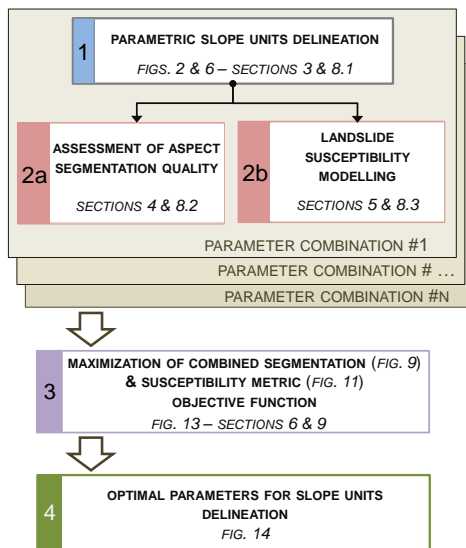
1
PARAMETRIC SLOPE UNITS DELINEATION
FIGS. 2 & 6 – SECTIONS 3 & 8.1

2a
ASSESSMENT OF ASPECT SEGMENTATION QUALITY
SECTIONS 4 & 8.2

2b
LANDSLIDE SUSCEPTIBILITY MODELLING
SECTIONS 5 & 8.3

PARAMETER COMBINATION #1
PARAMETER COMBINATION # ...
PARAMETER COMBINATION #N

3
MAXIMIZATION OF COMBINED SEGMENTATION (FIG. 9) & SUSCEPTIBILITY METRIC (FIG. 11) OBJECTIVE FUNCTION
FIG. 13 – SECTIONS 6 & 9

4
OPTIMAL PARAMETERS FOR SLOPE UNITS DELINEATION
FIG. 14